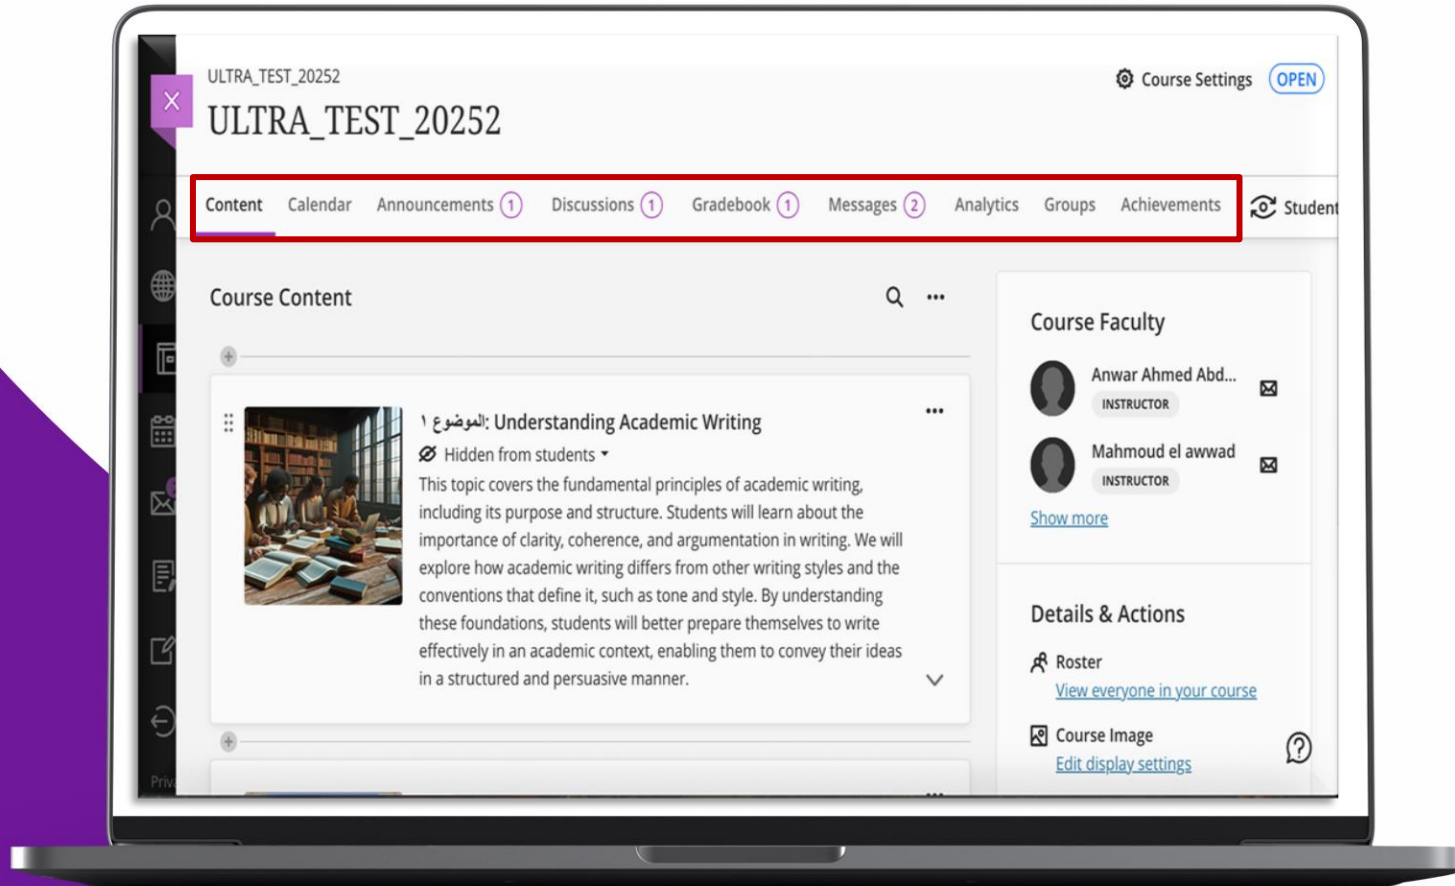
ULTRA_TEST_20252
ULTRA_TEST_20252

Course Settings OPEN

Content Calendar Announcements 1 Discussions 1 Gradebook 1 Messages 2 Analytics Groups Achievements Student

Course Content

الموضوع ١: Understanding Academic Writing
Hidden from students
This topic covers the fundamental principles of academic writing, including its purpose and structure. Students will learn about the importance of clarity, coherence, and argumentation in writing. We will explore how academic writing differs from other writing styles and the conventions that define it, such as tone and style. By understanding these foundations, students will better prepare themselves to write effectively in an academic context, enabling them to convey their ideas in a structured and persuasive manner.

Course Faculty
Anwar Ahmed Abd...
INSTRUCTOR
Mahmoud el awwad
INSTRUCTOR
Show more

Details & Actions
Roster
View everyone in your course
Course Image
Edit display settings

Priv